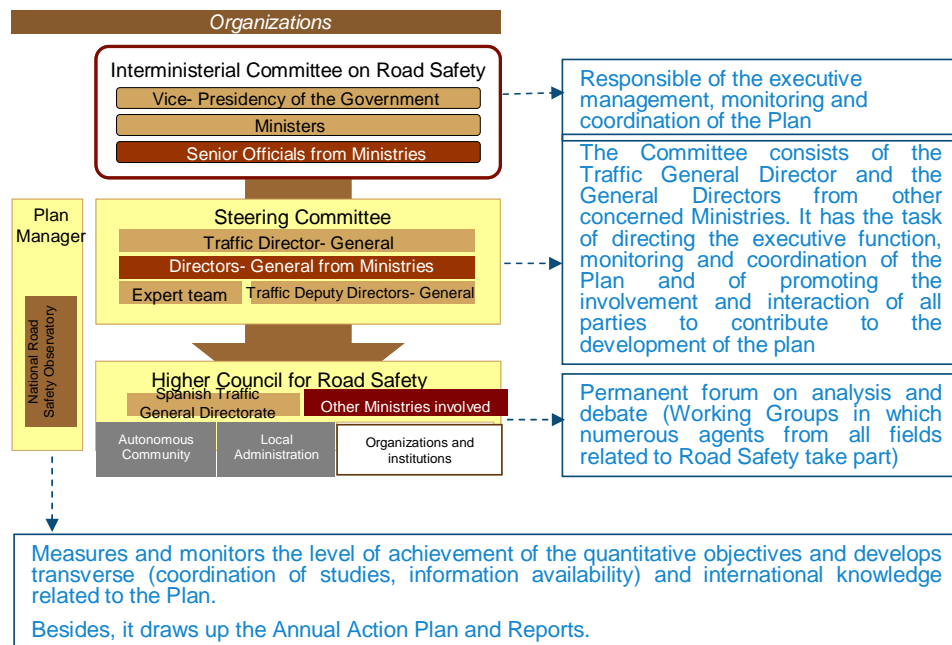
Organizations

Interministerial Committee on Road Safety

Vice- Presidency of the Government

Ministers

Senior Officials from Ministries

Responsible of the executive management, monitoring and coordination of the Plan

Plan Manager

National Road Safety Observatory

Steering Committee

Traffic Director- General

Directors- General from Ministries

Expert team

Traffic Deputy Directors- General

The Committee consists of the Traffic General Director and the General Directors from other concerned Ministries. It has the task of directing the executive function, monitoring and coordination of the Plan and of promoting the involvement and interaction of all parties to contribute to the development of the plan

Higher Council for Road Safety

Spanish Traffic General Directorate

Other Ministries involved

Autonomous Community

Local Administration

Organizations and institutions

Permanent forum on analysis and debate (Working Groups in which numerous agents from all fields related to Road Safety take part)

Measures and monitors the level of achievement of the quantitative objectives and develops transverse (coordination of studies, information availability) and international knowledge related to the Plan.

Besides, it draws up the Annual Action Plan and Reports.